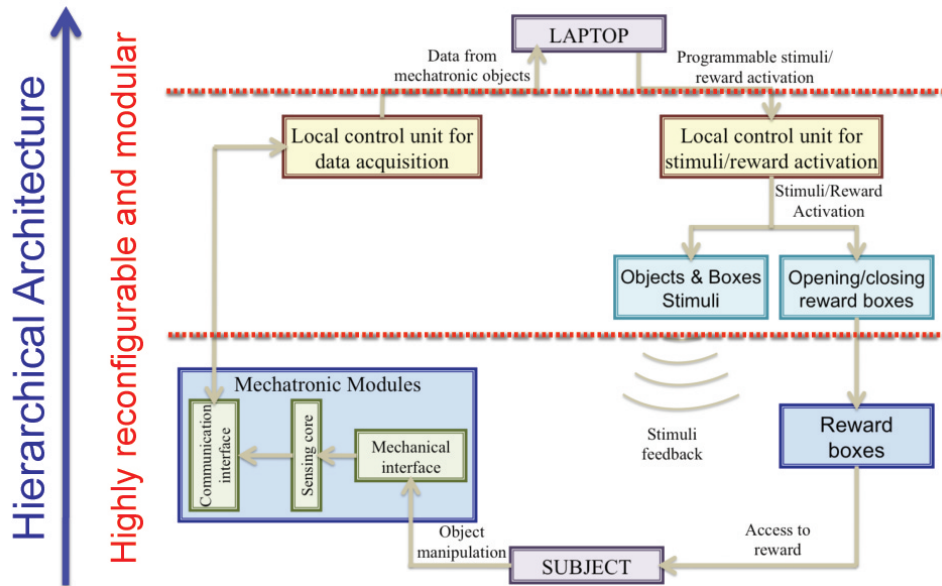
Hierarchical Architecture

Highly reconfigurable and modular

LAPTOP

Data from mechatronic objects

Programmable stimuli/ reward activation

Local control unit for data acquisition

Local control unit for stimuli/reward activation

Stimuli/Reward Activation

Objects & Boxes Stimuli

Opening/closing reward boxes

Mechatronic Modules

Communication interface

Sensing core

Mechanical interface

Stimuli feedback

Reward boxes

Object manipulation

Access to reward

SUBJECT